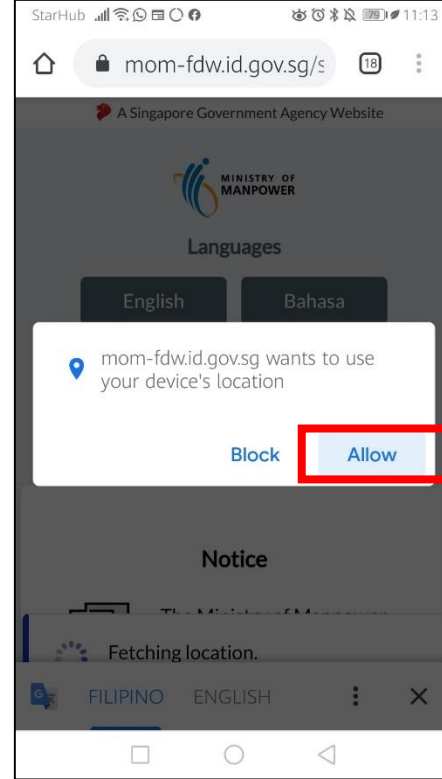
StarHub 79 11:13

mom-fdw.id.gov.sg/s 18

A Singapore Government Agency Website

MINISTRY OF MANPOWER

Languages

English Bahasa

mom-fdw.id.gov.sg wants to use your device's location

Block Allow

Notice

The Ministry of Manpower

Fetching location.

FILIPINO ENGLISH